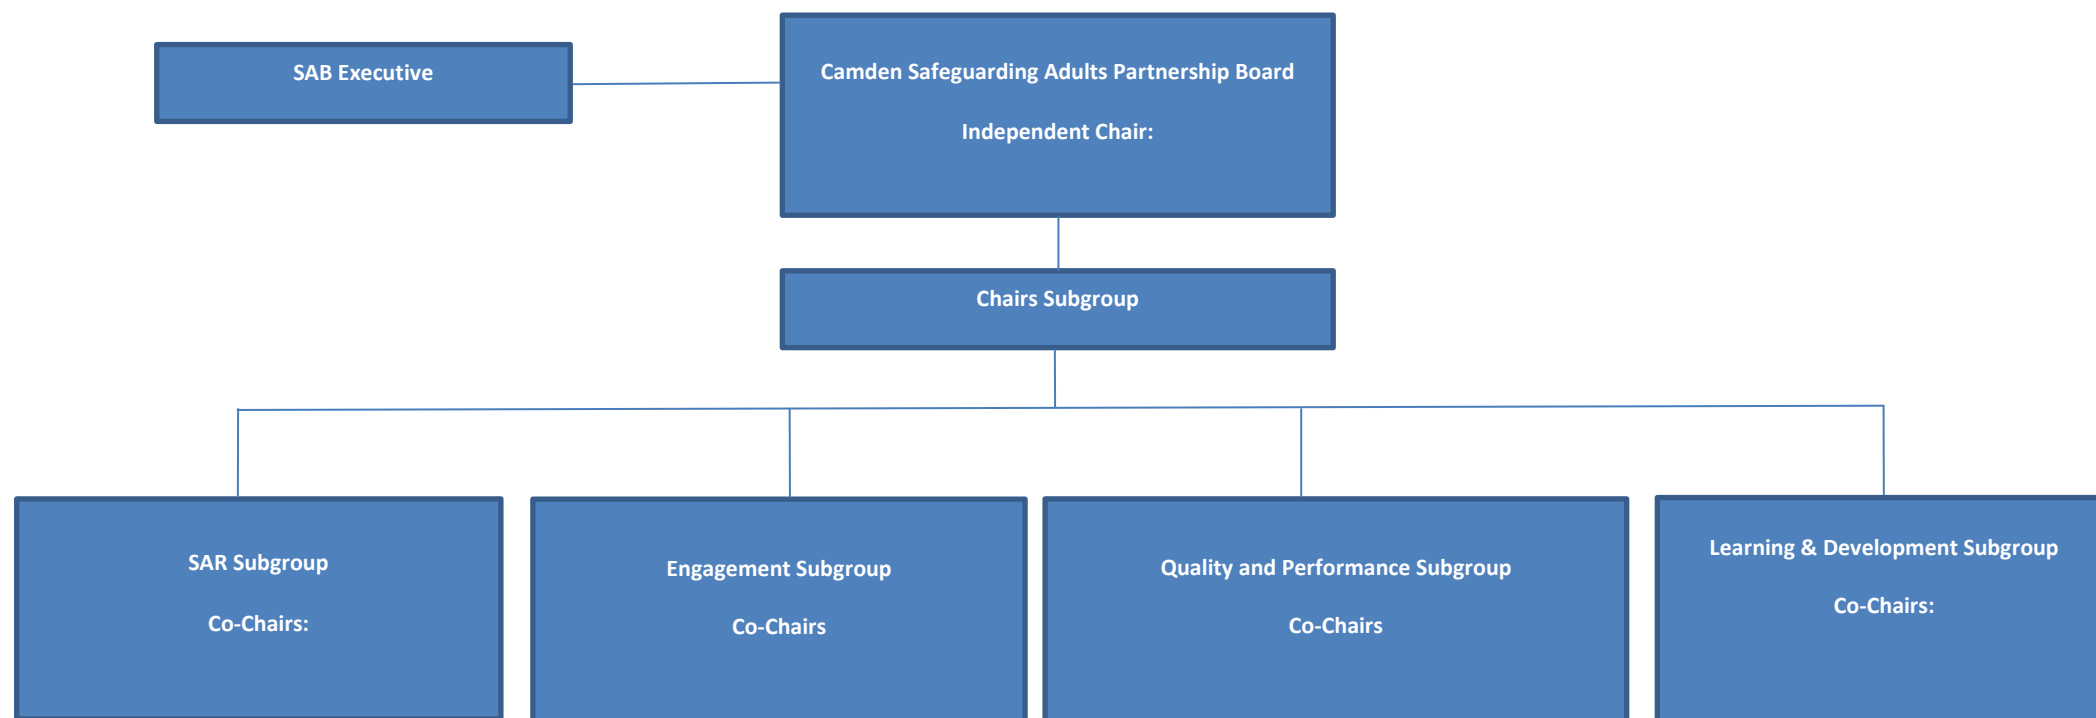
SAB Executive

Camden Safeguarding Adults Partnership Board

Independent Chair:

Chairs Subgroup

SAR Subgroup

Co-Chairs:

Engagement Subgroup

Co-Chairs

Quality and Performance Subgroup

Co-Chairs

Learning & Development Subgroup

Co-Chairs: